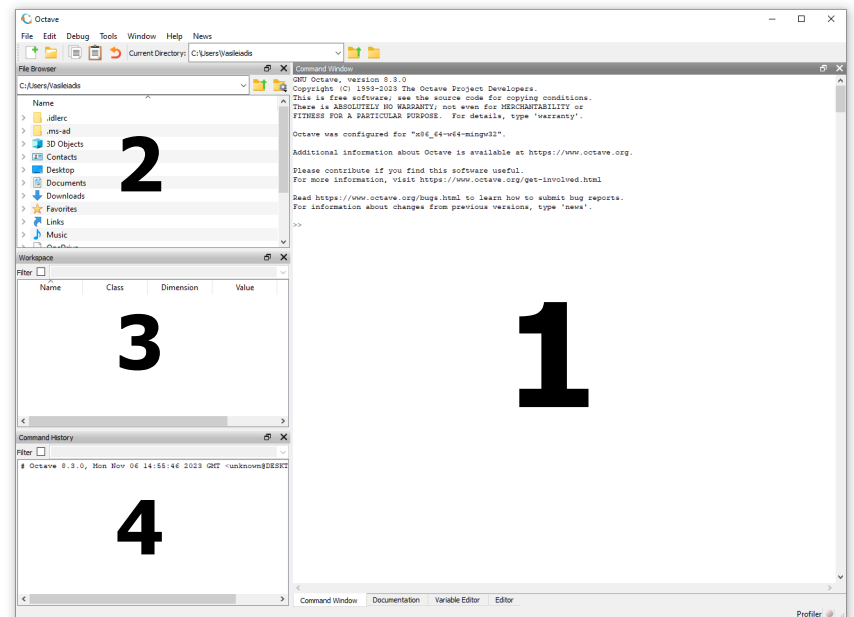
Octave

File Edit Debug Tools Window Help News

Current Directory: C:\Users\Vasileiadis

File Browser

C:/Users/Vasileiadis

Name

.idlerc
.ms-ad
3D Objects
Contacts
Desktop
Documents
Downloads
Favorites
Links
Music

2

Workspace

Filter

| Name | Class | Dimension | Value |
|---|---|---|---|

3

Command History

Filter

# Octave 8.3.0, Mon Nov 06 14:55:46 2023 GMT <unknown@DESKT

4

Command Window

GNU Octave, version 8.3.0
Copyright (C) 1993-2023 The Octave Project Developers.
This is free software; see the source code for copying conditions.
There is ABSOLUTELY NO WARRANTY; not even for MERCHANTABILITY or
FITNESS FOR A PARTICULAR PURPOSE. For details, type 'warranty'.

Octave was configured for "x86_64-w64-mingw32".

Additional information about Octave is available at https://www.octave.org.

Please contribute if you find this software useful.
For more information, visit https://www.octave.org/get-involved.html

Read https://www.octave.org/bugs.html to learn how to submit bug reports.
For information about changes from previous versions, type 'news'.

>>

1

Command Window Documentation Variable Editor Editor

Profiler